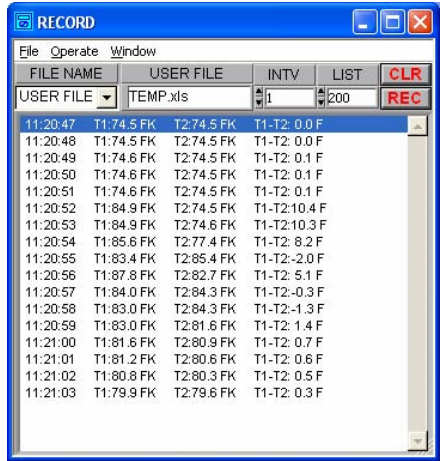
RECORD

File Operate Window

FILE NAME USER FILE INTV LIST CLR

USER FILE TEMP.xls 1 200 REC

11:20:47 T1:74.5 FK T2:74.5 FK T1-T2: 0.0 F
11:20:48 T1:74.5 FK T2:74.5 FK T1-T2: 0.0 F
11:20:49 T1:74.6 FK T2:74.5 FK T1-T2: 0.1 F
11:20:50 T1:74.6 FK T2:74.5 FK T1-T2: 0.1 F
11:20:51 T1:74.6 FK T2:74.5 FK T1-T2: 0.1 F
11:20:52 T1:84.9 FK T2:74.5 FK T1-T2:10.4 F
11:20:53 T1:84.9 FK T2:74.6 FK T1-T2:10.3 F
11:20:54 T1:85.6 FK T2:77.4 FK T1-T2: 8.2 F
11:20:55 T1:83.4 FK T2:85.4 FK T1-T2:-2.0 F
11:20:56 T1:87.8 FK T2:82.7 FK T1-T2: 5.1 F
11:20:57 T1:84.0 FK T2:84.3 FK T1-T2:-0.3 F
11:20:58 T1:83.0 FK T2:84.3 FK T1-T2:-1.3 F
11:20:59 T1:83.0 FK T2:81.6 FK T1-T2: 1.4 F
11:21:00 T1:81.6 FK T2:80.9 FK T1-T2: 0.7 F
11:21:01 T1:81.2 FK T2:80.6 FK T1-T2: 0.6 F
11:21:02 T1:80.8 FK T2:80.3 FK T1-T2: 0.5 F
11:21:03 T1:79.9 FK T2:79.6 FK T1-T2: 0.3 F